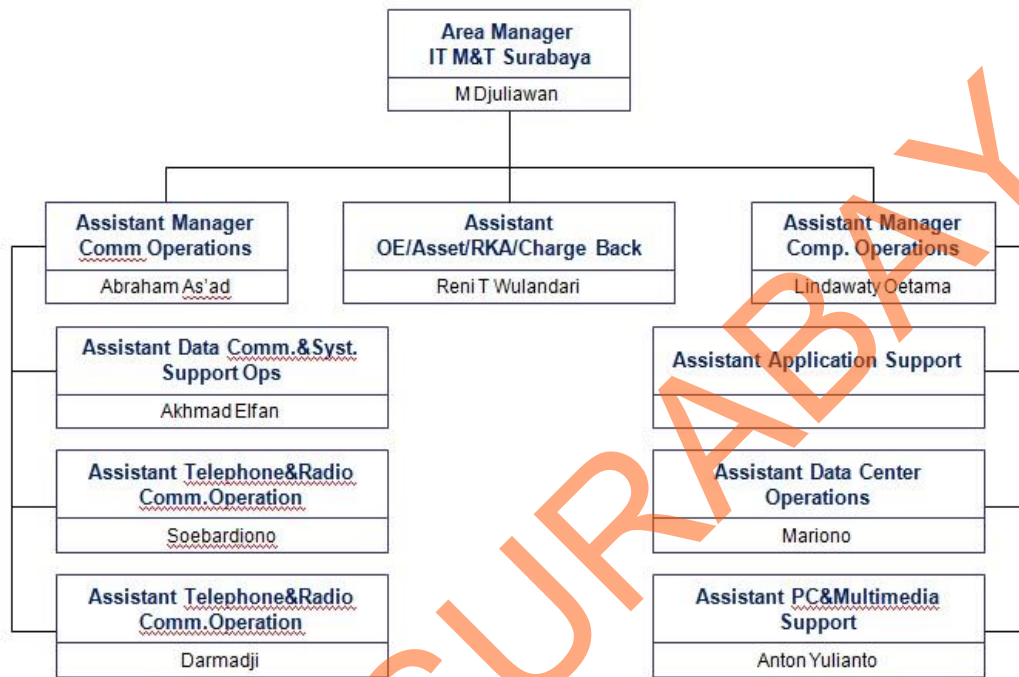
Area Manager
IT M&T Surabaya

M Djuliawan

Assistant Manager
Comm Operations

Abraham As'ad

Assistant
OE/Asset/RKA/Charge Back

Reni T Wulandari

Assistant Manager
Comp. Operations

Lindawaty Oetama

Assistant Data Comm.&Syst. Support Ops

Akhmad Elfan

Assistant Telephone&Radio Comm.Operation

Soebardiono

Assistant Telephone&Radio Comm.Operation

Darmadji

Assistant Application Support

Assistant Data Center Operations

Mariono

Assistant PC&Multimedia Support

Anton Yulianto

SURABAYA